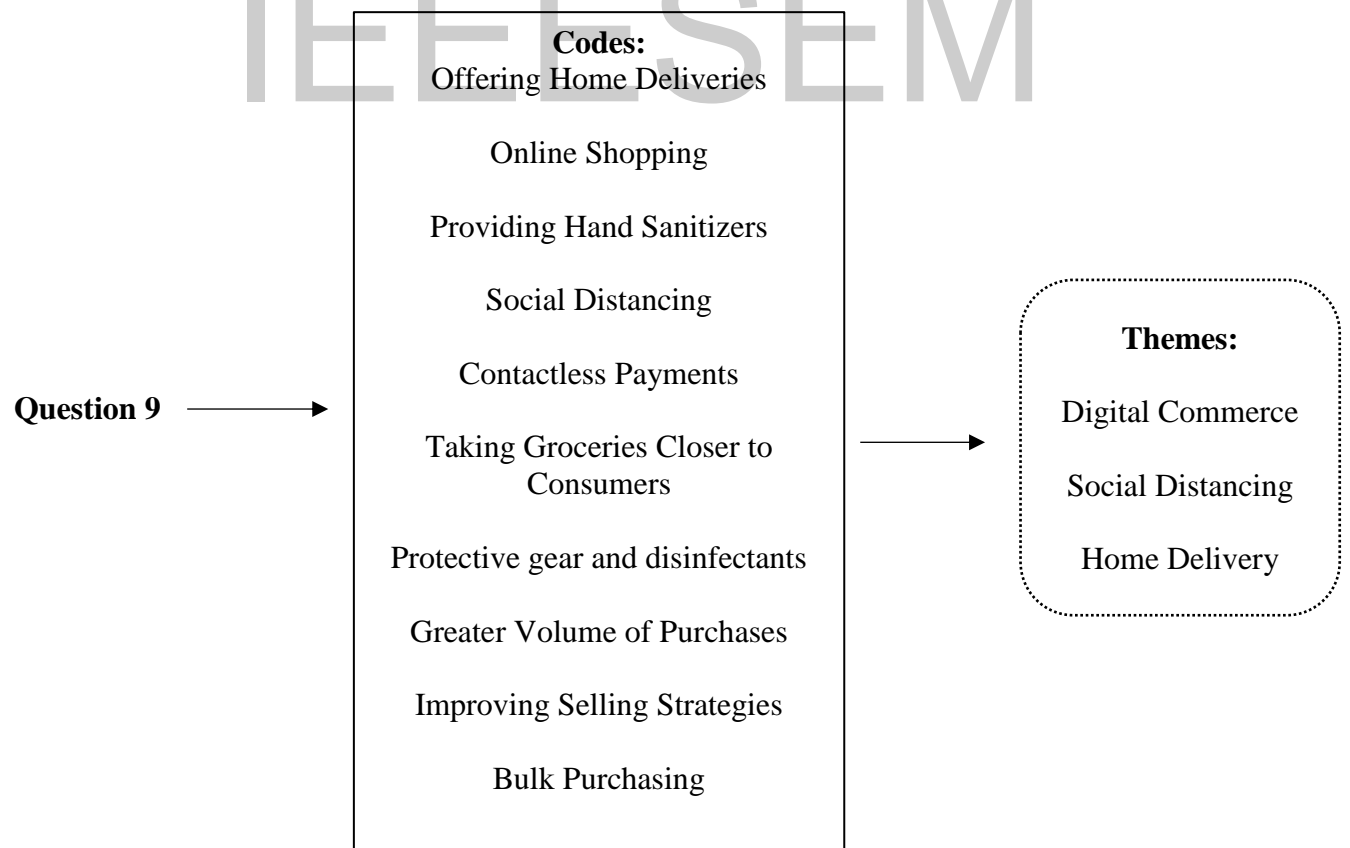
IJEELSEM

Question 9

Codes:
Offering Home Deliveries

Online Shopping

Providing Hand Sanitizers

Social Distancing

Contactless Payments

Taking Groceries Closer to Consumers

Protective gear and disinfectants

Greater Volume of Purchases

Improving Selling Strategies

Bulk Purchasing

Themes:

Digital Commerce

Social Distancing

Home Delivery